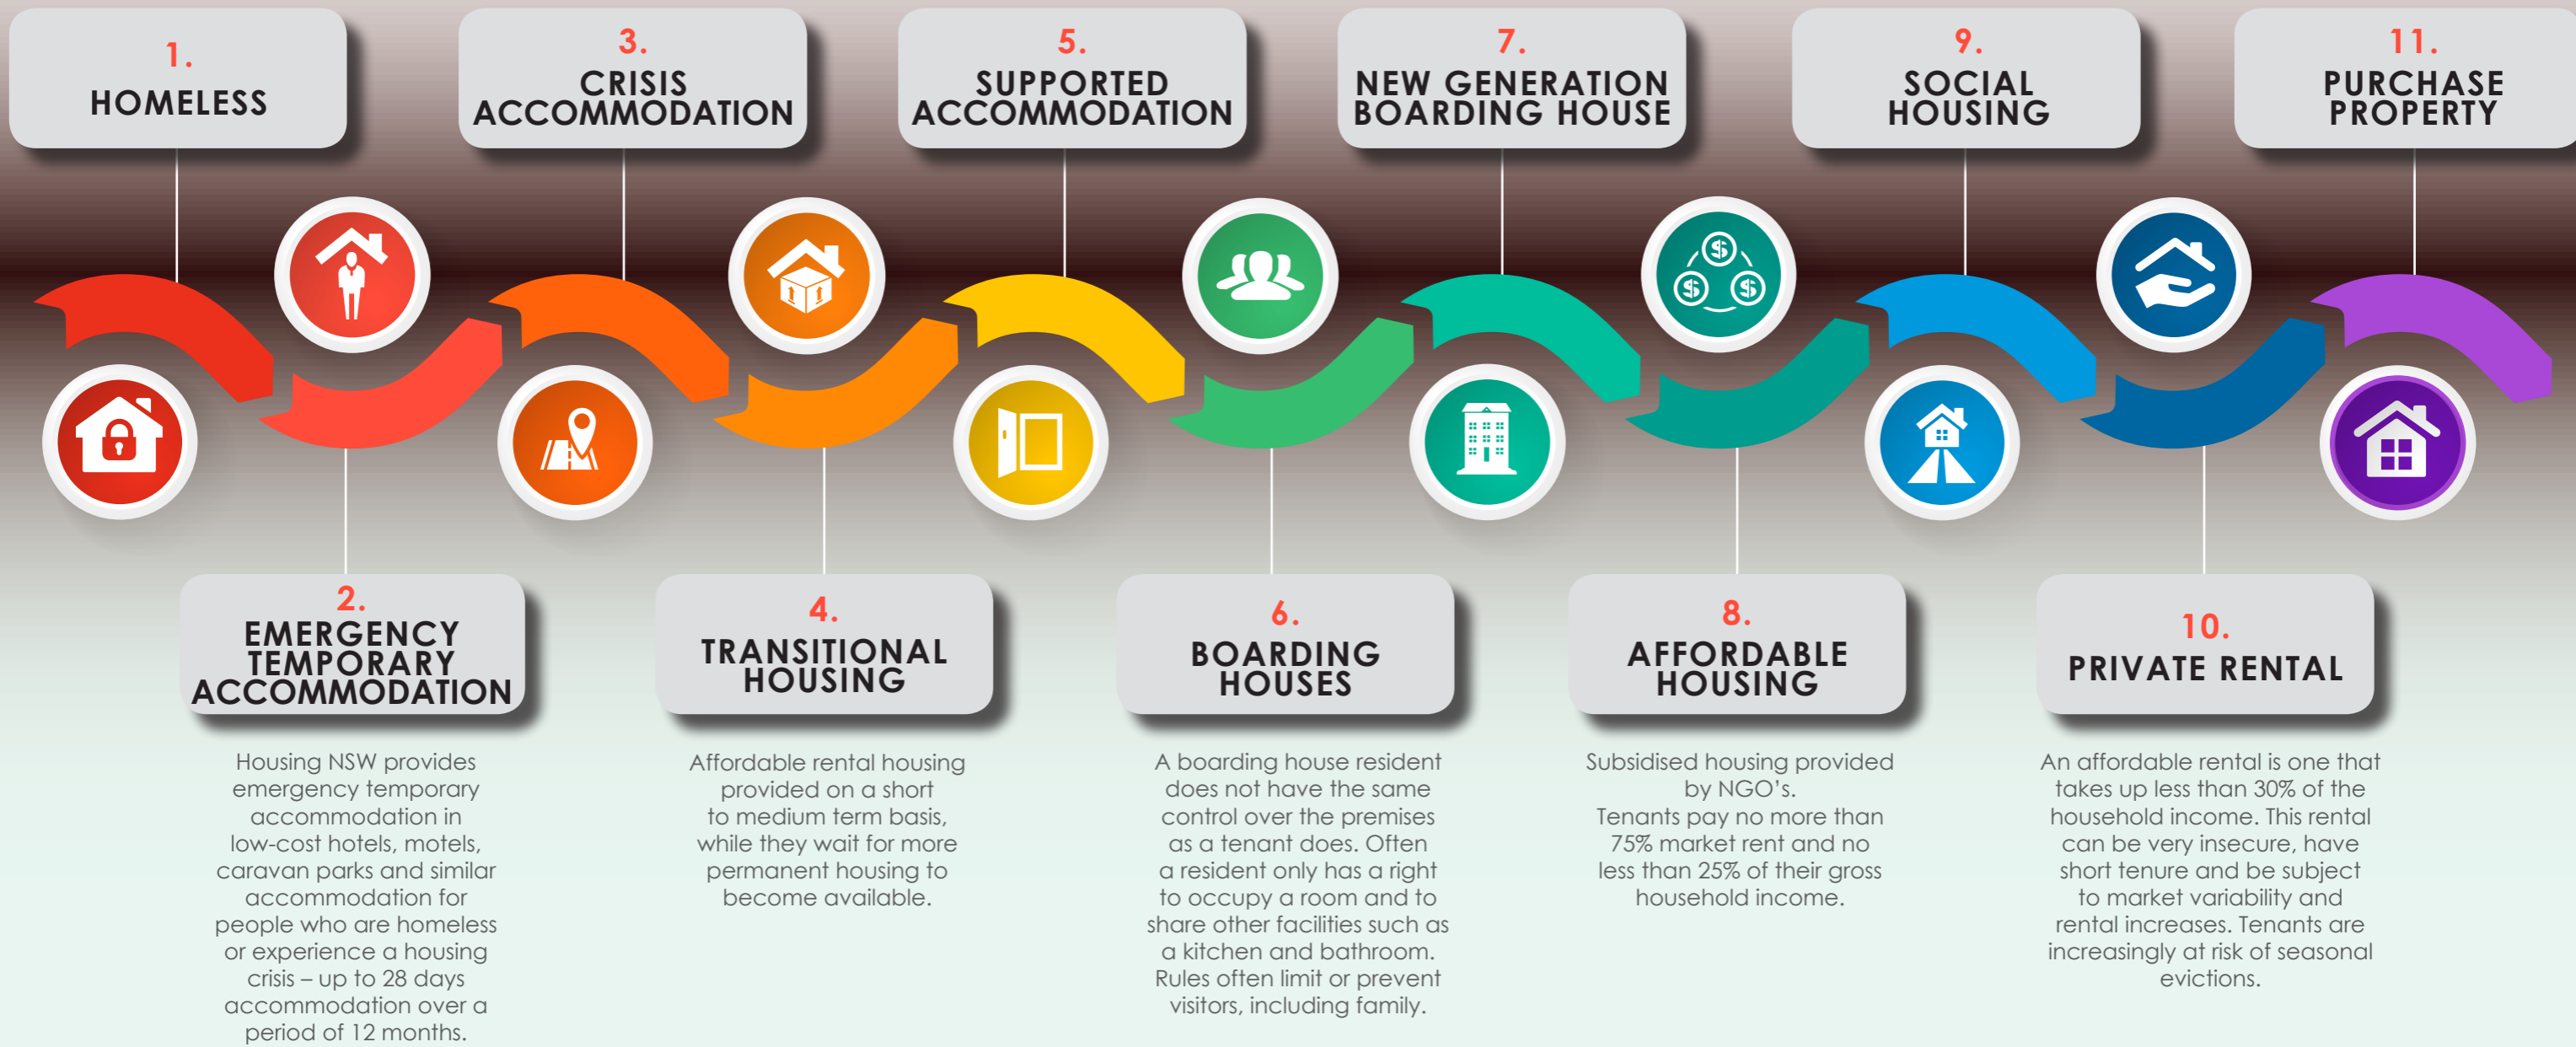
1.
HOMELESS

3.
CRISIS ACCOMMODATION

5.
SUPPORTED ACCOMMODATION

7.
NEW GENERATION BOARDING HOUSE

9.
SOCIAL HOUSING

11.
PURCHASE PROPERTY

2.
EMERGENCY TEMPORARY ACCOMMODATION

Housing NSW provides emergency temporary accommodation in low-cost hotels, motels, caravan parks and similar accommodation for people who are homeless or experience a housing crisis – up to 28 days accommodation over a period of 12 months.

4.
TRANSITIONAL HOUSING

Affordable rental housing provided on a short to medium term basis, while they wait for more permanent housing to become available.

6.
BOARDING HOUSES

A boarding house resident does not have the same control over the premises as a tenant does. Often a resident only has a right to occupy a room and to share other facilities such as a kitchen and bathroom. Rules often limit or prevent visitors, including family.

8.
AFFORDABLE HOUSING

Subsidised housing provided by NGO's.
Tenants pay no more than 75% market rent and no less than 25% of their gross household income.

10.
PRIVATE RENTAL

An affordable rental is one that takes up less than 30% of the household income. This rental can be very insecure, have short tenure and be subject to market variability and rental increases. Tenants are increasingly at risk of seasonal evictions.